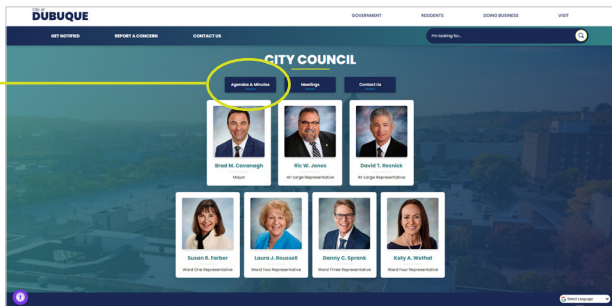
City of
DUBUQUE

GOVERNMENT RESIDENTS DOING BUSINESS VISIT

GET NOTIFIED REPORT A CONCERN CONTACT US

I'm looking for...

CITY COUNCIL

Agendas & Minutes Meetings Contact Us

Brad M. Cavanagh
Mayor

Ric W. Jones
At-Large Representative

David T. Resnick
At-Large Representative

Susan R. Farber
Ward One Representative

Laura J. Roussell
Ward Two Representative

Danny C. Sprank
Ward Three Representative

Katy A. Wethal
Ward Four Representative

Select Language